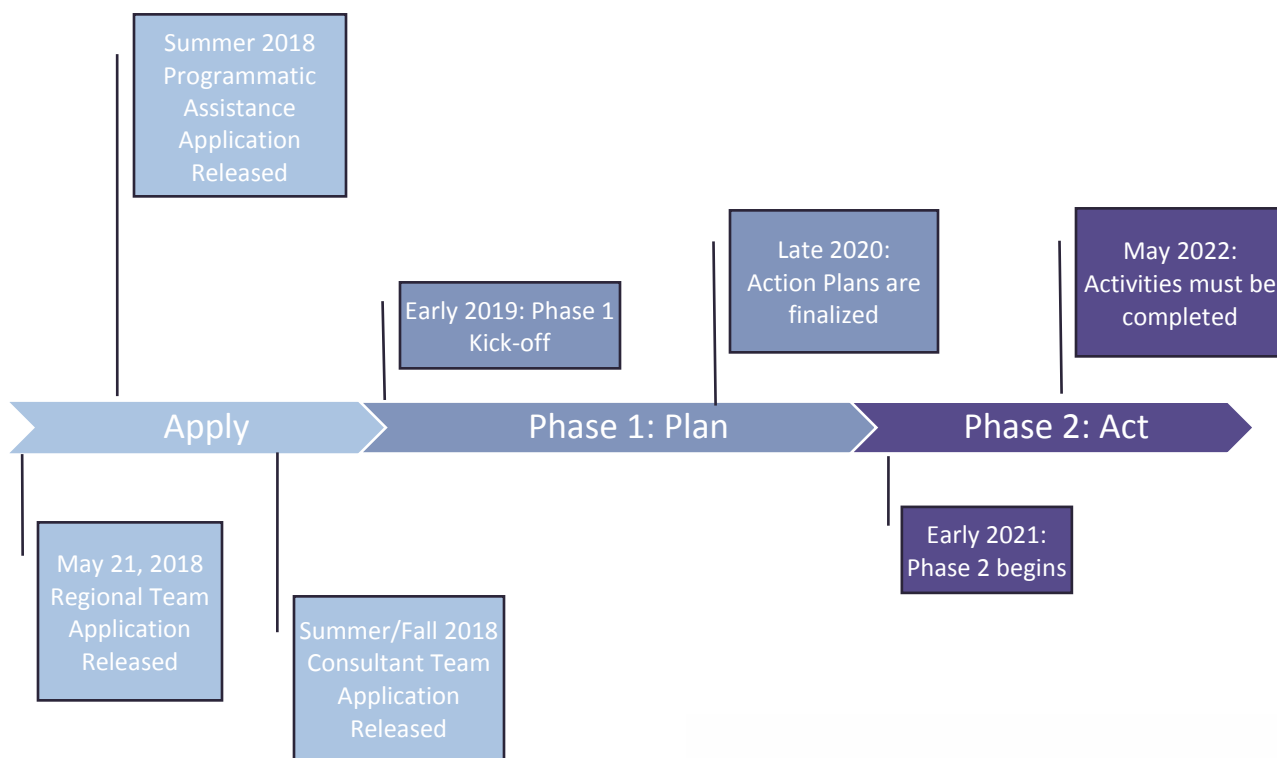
Summer 2018 Programmatic Assistance Application Released

Late 2020: Action Plans are finalized

May 2022: Activities must be completed

Early 2019: Phase 1 Kick-off

Apply

Phase 1: Plan

Phase 2: Act

Early 2021: Phase 2 begins

May 21, 2018 Regional Team Application Released

Summer/Fall 2018 Consultant Team Application Released